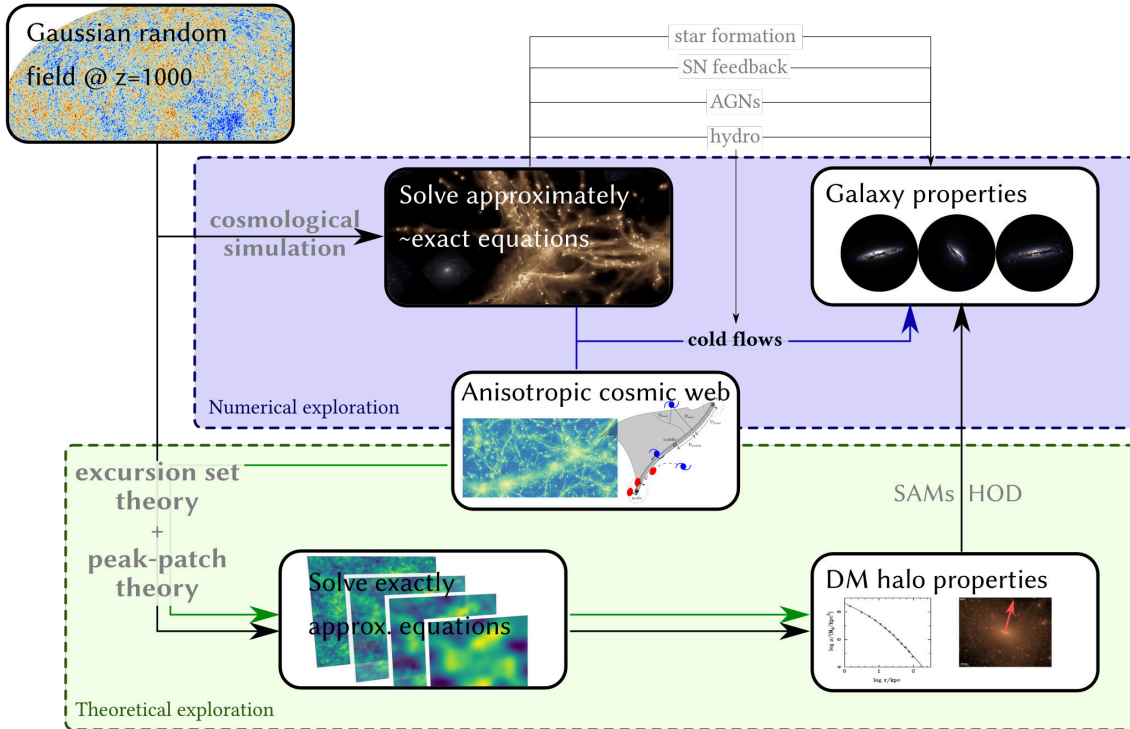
Gaussian random field @ z=1000

star formation

SN feedback

AGNs

hydro

cosmological simulation

Solve approximately ~exact equations

Galaxy properties

cold flows

Anisotropic cosmic web

Numerical exploration

excursion set theory + peak-patch theory

SAMs HOD

Solve exactly approx. equations

DM halo properties

Theoretical exploration